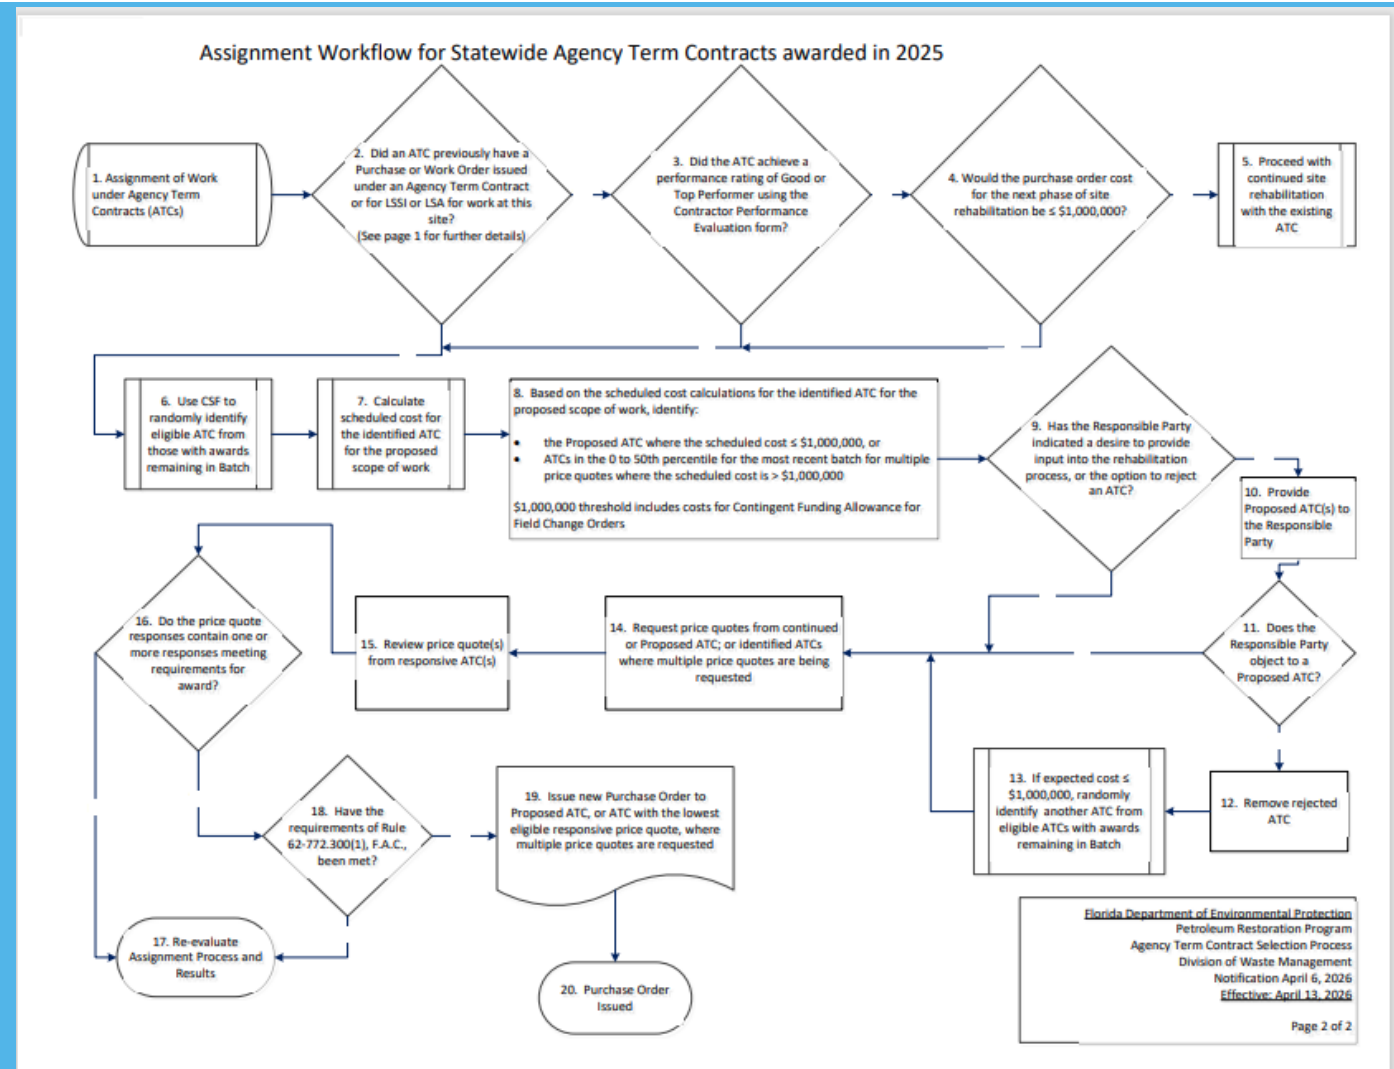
Assignment Workflow for Statewide Agency Term Contracts awarded in 2025

1. Assignment of Work under Agency Term Contracts (ATCs)

2. Did an ATC previously have a Purchase or Work Order issued under an Agency Term Contract or for LSSI or LSA for work at this site? (See page 1 for further details)

3. Did the ATC achieve a performance rating of Good or Top Performer using the Contractor Performance Evaluation form?

4. Would the purchase order cost for the next phase of site rehabilitation be ≤ $1,000,000?

5. Proceed with continued site rehabilitation with the existing ATC

6. Use CSF to randomly identify eligible ATC from those with awards remaining in Batch

7. Calculate scheduled cost for the identified ATC for the proposed scope of work

8. Based on the scheduled cost calculations for the identified ATC for the proposed scope of work, identify:

• the Proposed ATC where the scheduled cost ≤ $1,000,000, or
• ATCs in the 0 to 50th percentile for the most recent batch for multiple price quotes where the scheduled cost is > $1,000,000

$1,000,000 threshold includes costs for Contingent Funding Allowance for Field Change Orders

9. Has the Responsible Party indicated a desire to provide input into the rehabilitation process, or the option to reject an ATC?

10. Provide Proposed ATC(s) to the Responsible Party

11. Does the Responsible Party object to a Proposed ATC?

12. Remove rejected ATC

13. If expected cost ≤ $1,000,000, randomly identify another ATC from eligible ATCs with awards remaining in Batch

14. Request price quotes from continued or Proposed ATC; or identified ATCs where multiple price quotes are being requested

15. Review price quote(s) from responsive ATC(s)

16. Do the price quote responses contain one or more responses meeting requirements for award?

17. Re-evaluate Assignment Process and Results

18. Have the requirements of Rule 62-772.300(1), F.A.C., been met?

19. Issue new Purchase Order to Proposed ATC, or ATC with the lowest eligible responsive price quote, where multiple price quotes are requested

20. Purchase Order Issued

Florida Department of Environmental Protection
Petroleum Restoration Program
Agency Term Contract Selection Process
Division of Waste Management
Notification April 6, 2026
Effective: April 13, 2026

Page 2 of 2